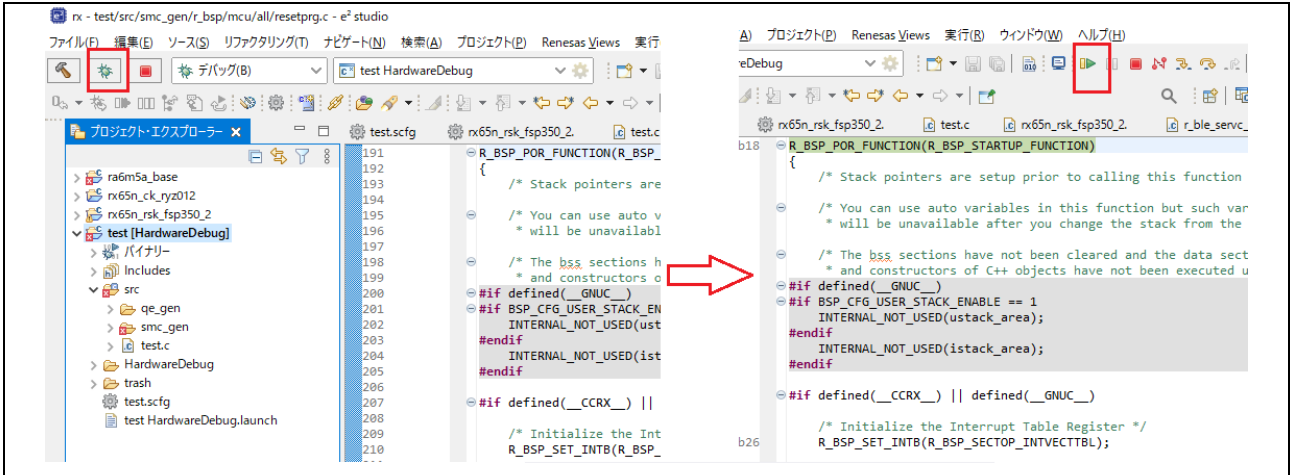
rx - test/src/smc_gen/r_bsp/mcu/all/resetprg.c - e² studio

ファイル(F) 編集(E) ソース(S) リファクタリング(T) ナビゲート(N) 検索(A) プロジェクト(P) Renesas Views 実行

デバッグ(B)
test HardwareDebug

プロジェクト・エクスプローラー

ra6m5a_base
rx65n_ck_ryz012
rx65n_rsk_fsp350_2
test [HardwareDebug]
バイナリー
Includes
src
qe_gen
smc_gen
test.c
HardwareDebug
trash
test.scfg
test HardwareDebug.launch

test.scfg
rx65n_rsk_fsp350_2.
test.c

191 R_BSP_POR_FUNCTION(R_BSP_
192 {
193 /* Stack pointers are
194
195 /* You can use auto v
196 * will be unavailabl
197
198 /* The bss sections h
199 * and constructors o
200 #if defined(__GNUC__)
201 #if BSP_CFG_USER_STACK_EN
202 INTERNAL_NOT_USED(ust
203 #endif
204 INTERNAL_NOT_USED(ist
205 #endif
206
207 #if defined(__CCRX__) ||
208
209 /* Initialize the Int
210 R_BSP_SET_INTB(R_BSP_

A) プロジェクト(P) Renesas Views 実行(R) ウィンドウ(W) ヘルプ(H)

eDebug

rx65n_rsk_fsp350_2.
test.c
rx65n_rsk_fsp350_2.
r_ble_servc_

b18 R_BSP_POR_FUNCTION(R_BSP_STARTUP_FUNCTION)
{
/* Stack pointers are setup prior to calling this function

/* You can use auto variables in this function but such var
* will be unavailable after you change the stack from the

/* The bss sections have not been cleared and the data sect
* and constructors of C++ objects have not been executed u
#if defined(__GNUC__)
#if BSP_CFG_USER_STACK_ENABLE == 1
INTERNAL_NOT_USED(ustack_area);
#endif
INTERNAL_NOT_USED(istack_area);
#endif

#if defined(__CCRX__) || defined(__GNUC__)

/* Initialize the Interrupt Table Register */
b26 R_BSP_SET_INTB(R_BSP_SECTOP_INTVECTTBL);